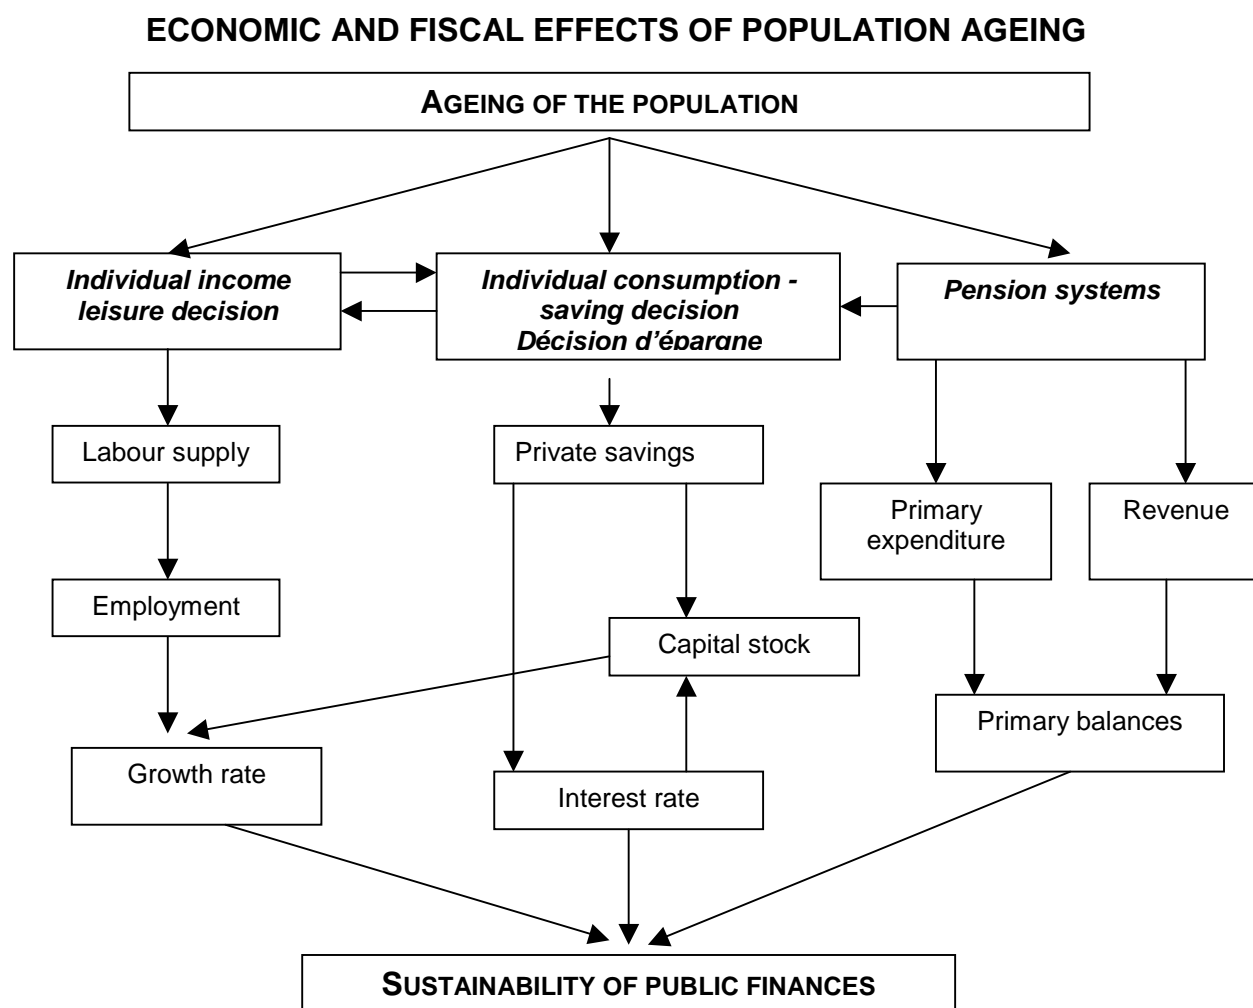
ECONOMIC AND FISCAL EFFECTS OF POPULATION AGEING

AGEING OF THE POPULATION

Individual income leisure decision

Individual consumption - saving decision Décision d'épargne

Pension systems

Labour supply

Private savings

Primary expenditure

Revenue

Employment

Capital stock

Primary balances

Growth rate

Interest rate

SUSTAINABILITY OF PUBLIC FINANCES